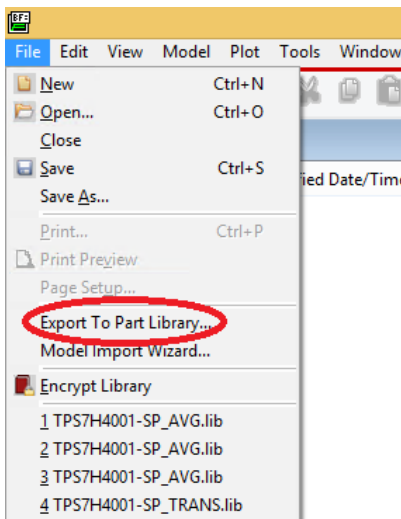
File Edit View Model Plot Tools Window

New Ctrl+N
Open... Ctrl+O
Close
Save Ctrl+S
Save As...
Print... Ctrl+P
Print Preview
Page Setup...
Export To Part Library...
Model Import Wizard...
Encrypt Library
1 TPS7H4001-SP_AVG.lib
2 TPS7H4001-SP_AVG.lib
3 TPS7H4001-SP_AVG.lib
4 TPS7H4001-SP_TRANS.lib

fied Date/Tim